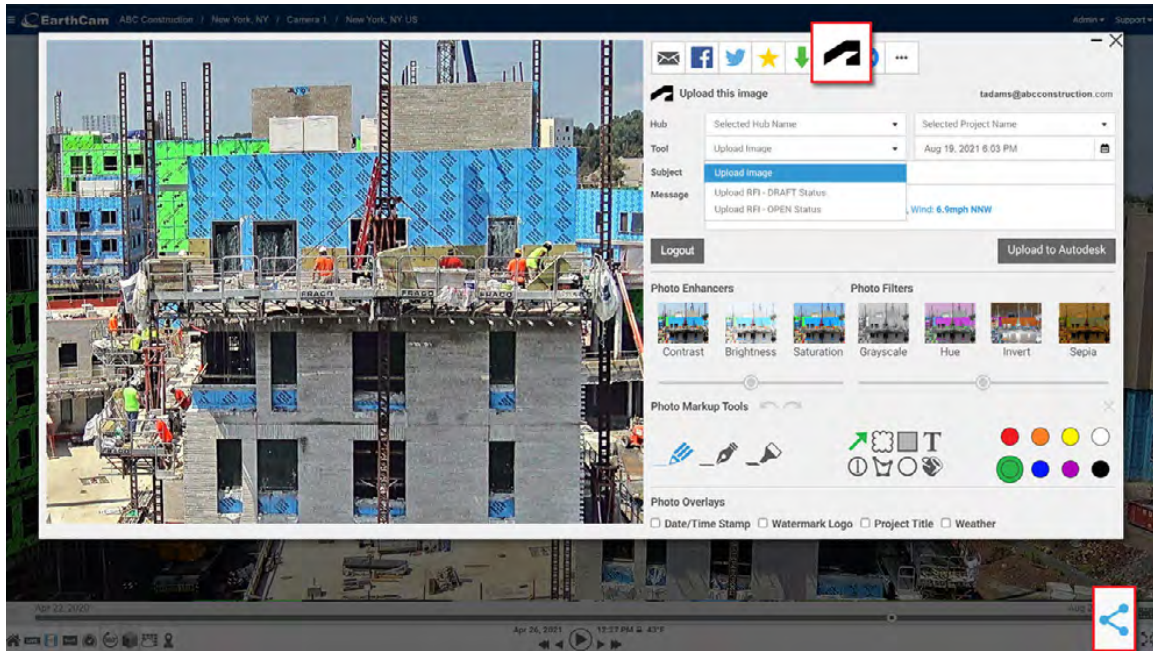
EarthCam ABC Construction / New York, NY / Camera 1 / New York, NY US

Admin ▾ Support ▾

Upload this image

tadams@abcconstruction.com

Hub
Selected Hub Name
Selected Project Name

Tool
Upload Image
Aug 19, 2021 6:03 PM

Subject
Upload Image
Upload RFI - DRAFT Status
Upload RFI - OPEN Status

Message
, Wind: 6.9mph NNW

Logout

Upload to Autodesk

Photo Enhancers

Contrast Brightness Saturation

Photo Filters

Grayscale Hue Invert Sepia

Photo Markup Tools

T

Photo Overlays

Date/Time Stamp Watermark Logo Project Title Weather

Apr 22, 2020

Apr 26, 2021 12:27 PM 43°F

Aug